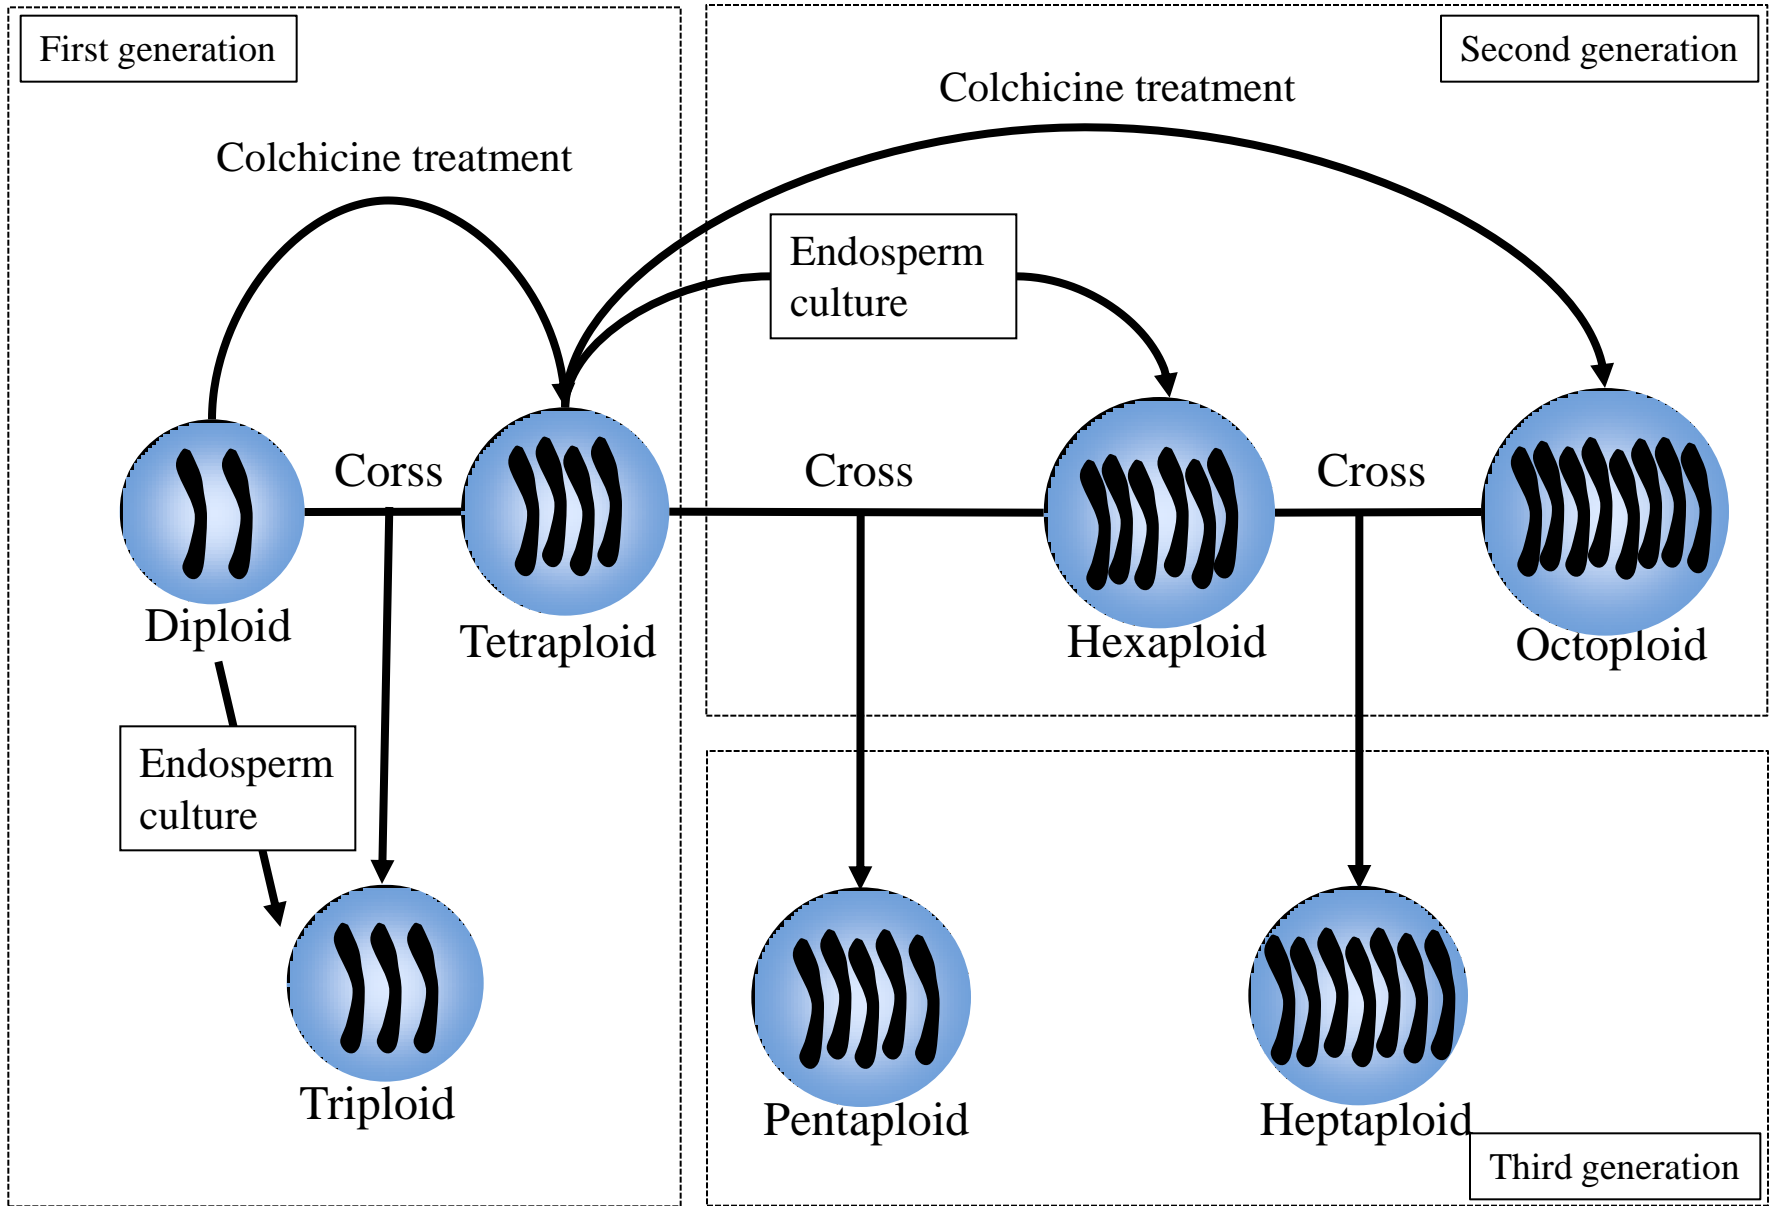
First generation

Second generation

Colchicine treatment

Colchicine treatment

Endosperm culture

Corss

Cross

Cross

Diploid

Tetraploid

Hexaploid

Octoploid

Endosperm culture

Triploid

Pentaploid

Heptaploid

Third generation